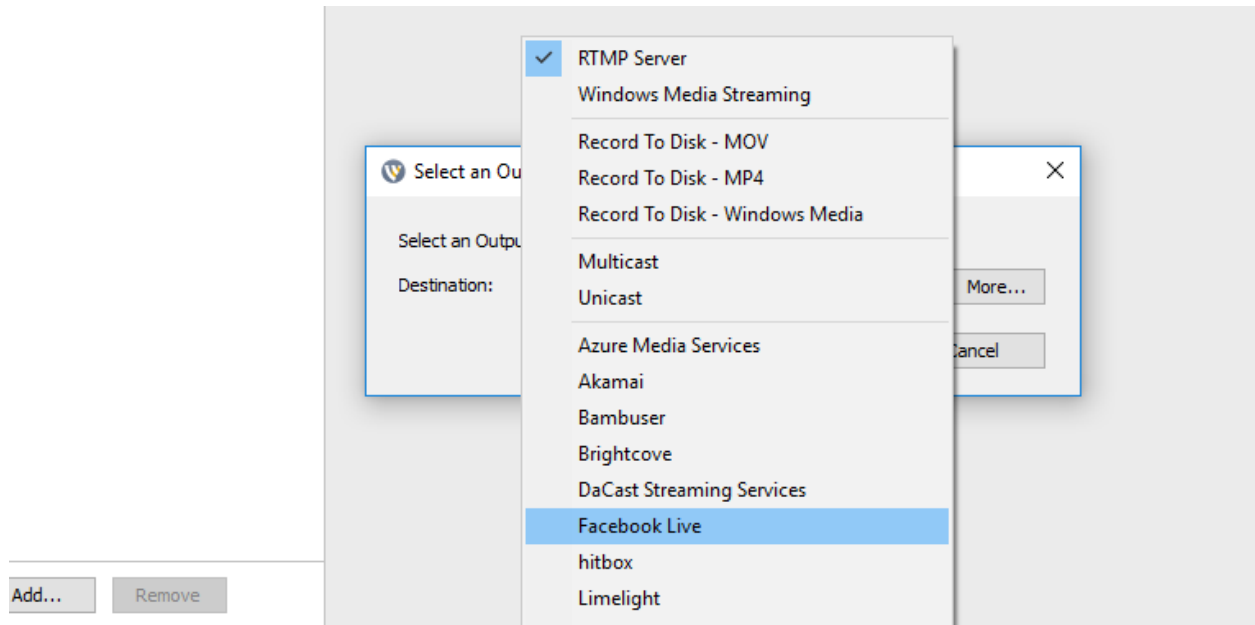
RTMP Server
Windows Media Streaming
Record To Disk - MOV
Record To Disk - MP4
Record To Disk - Windows Media
Multicast
Unicast
Azure Media Services
Akamai
Bambuser
Brightcove
DaCast Streaming Services
Facebook Live
hitbox
Limelight

Select an Ou
Select an Outpu
Destination:
More...
ancel
×

Add...
Remove